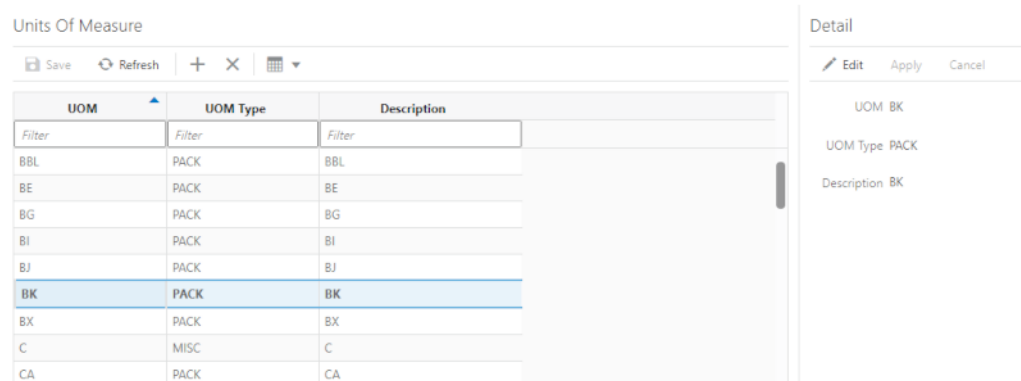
Units Of Measure

Save Refresh + ×

| UOM | UOM Type | Description |
|---|---|---|
| Filter | Filter | Filter |
| BBL | PACK | BBL |
| BE | PACK | BE |
| BG | PACK | BG |
| BI | PACK | BI |
| BJ | PACK | BJ |
| BK | PACK | BK |
| BX | PACK | BX |
| C | MISC | C |
| CA | PACK | CA |

Detail

Edit Apply Cancel

UOM BK

UOM Type PACK

Description BK